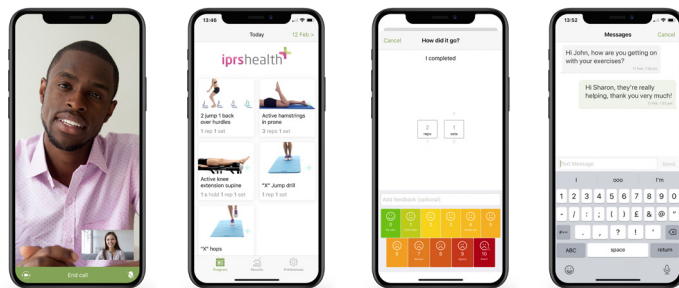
End call

13:46

Today

12 Feb >

iprshealth

2 jump 1 back over hurdles

1 rep 1 set

Active hamstrings in prone

3 reps 1 set

Active knee extension supine

1 x hold 1 rep 1 set

"X" Jump drill

1 rep 1 set

"X" hops

Cancel

How did it go?

I completed

2

reps

1

sets

Add feedback (optional)

13:52

Messages

Cancel

Hi John, how are you getting on with your exercises?

Hi Sharon, they're really helping, thank you very much!

Text Message

Send

I

ooo

I'm

1 2 3 4 5 6 7 8 9 0

- / : ; ( ) $ & @ "

. , ? ! '

ABC

space

return